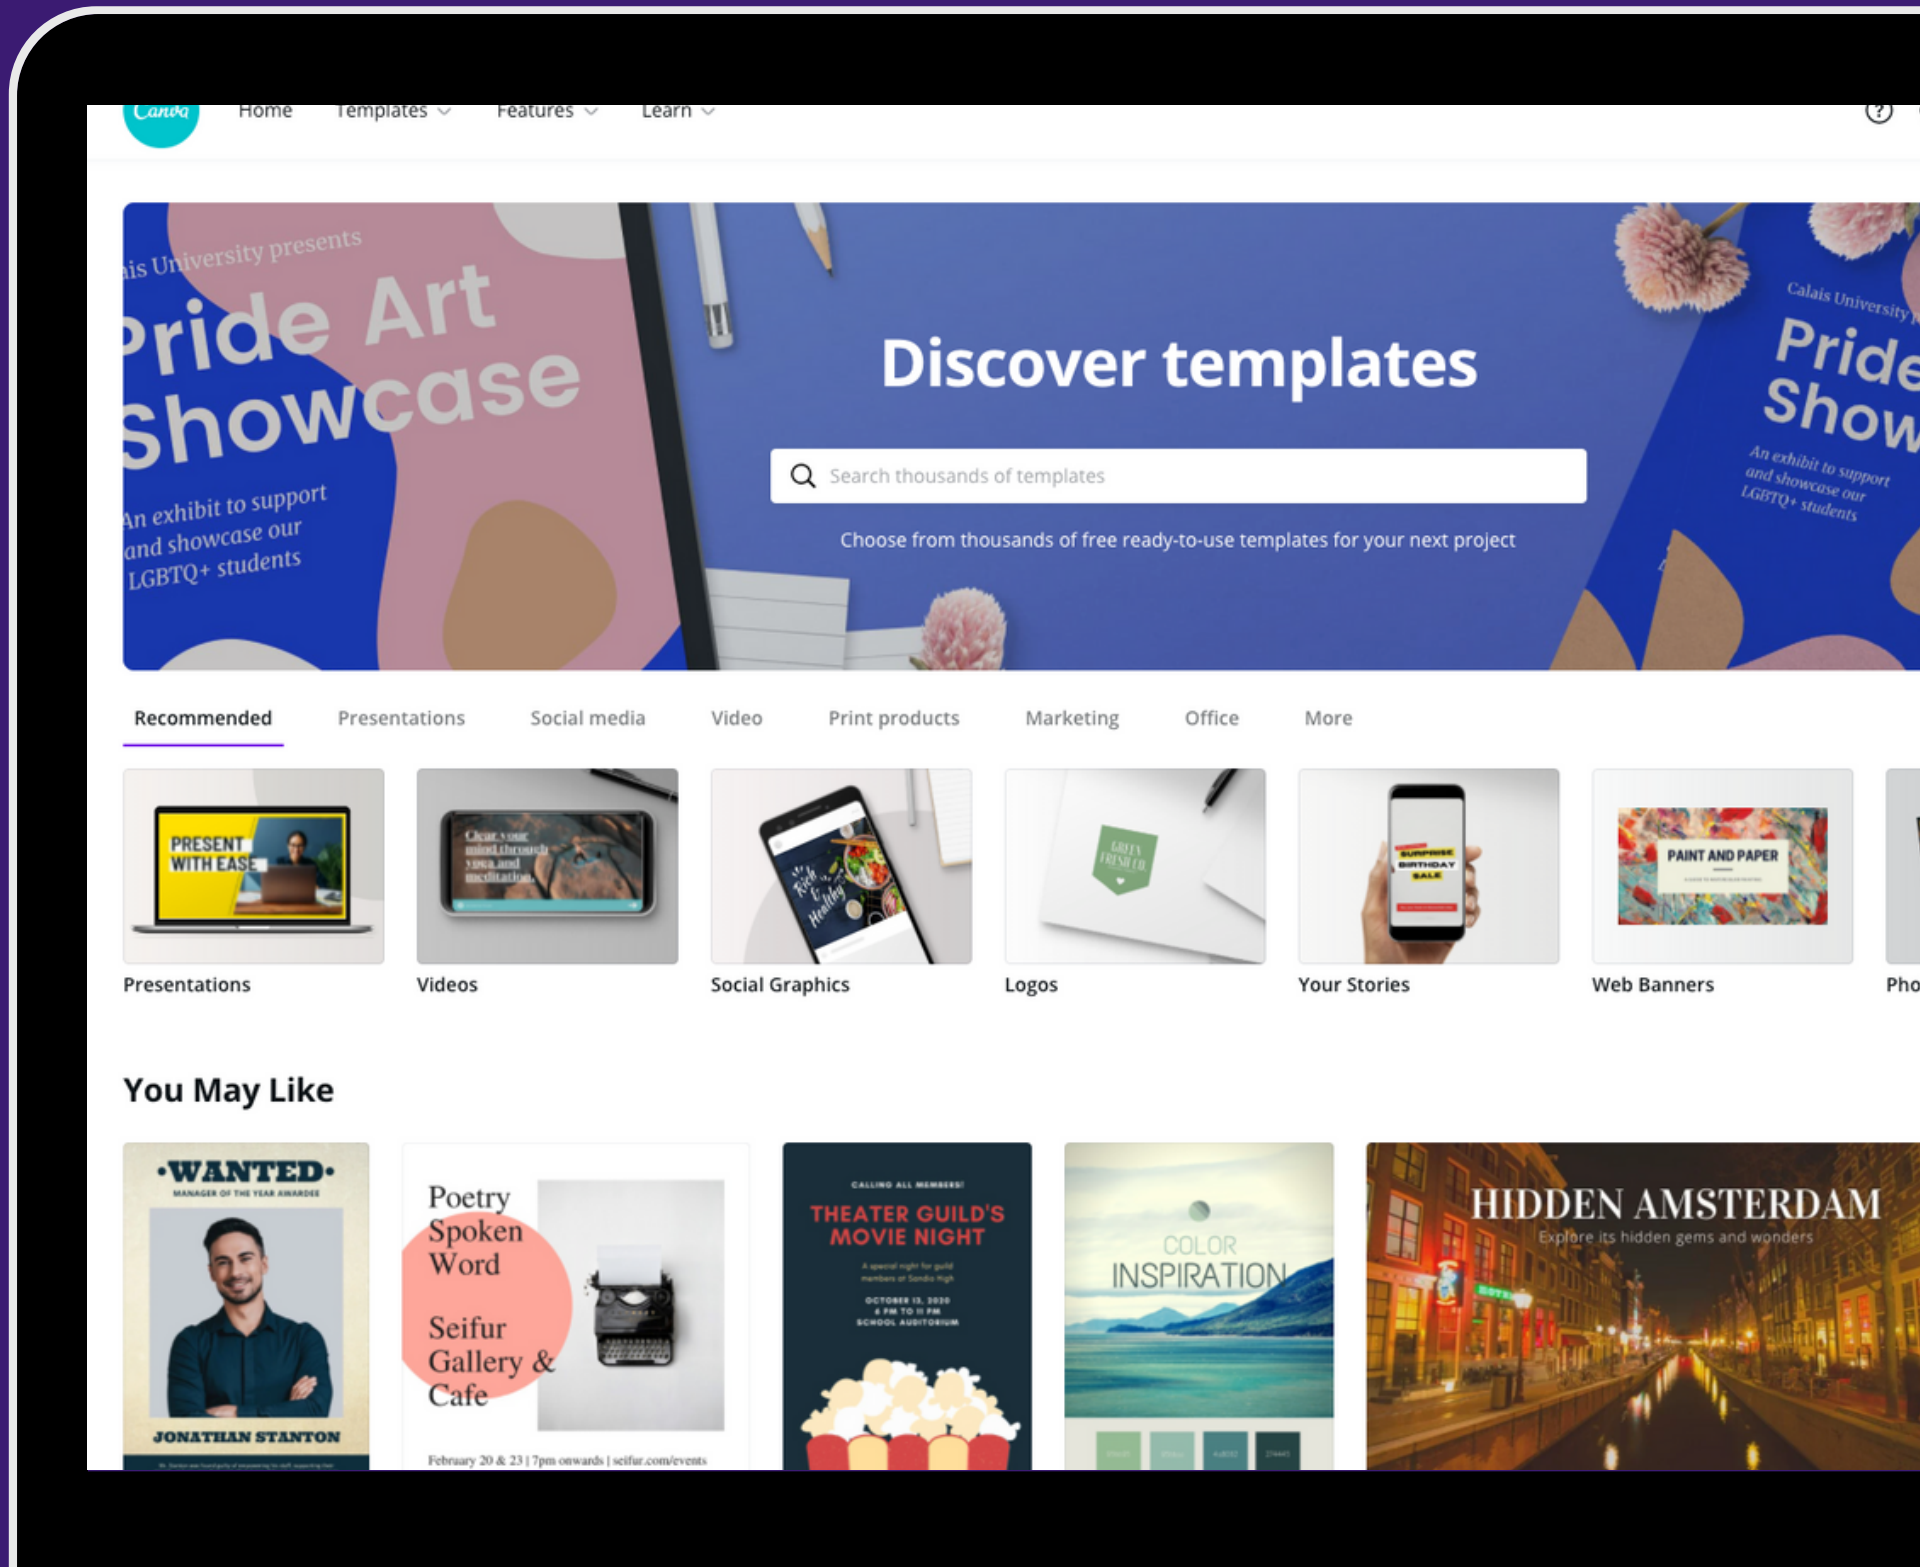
Canva Home Templates Features Learn ?

is University presents
Pride Art Showcase
An exhibit to support and showcase our LGBTQ+ students

Discover templates

Search thousands of templates

Choose from thousands of free ready-to-use templates for your next project

Calais University
Pride Show
An exhibit to support and showcase our LGBTQ+ students

Recommended Presentations Social media Video Print products Marketing Office More

PRESENT WITH EASE
Presentations

Clear your mind through yoga and meditation
Videos

Rich & Healthy
Social Graphics

GREEN FRESH CO.
Logos

SURPRISE BIRTHDAY SALE
Your Stories

PAINT AND PAPER
Web Banners

Pho

You May Like

•WANTED•
MANAGER OF THE YEAR AWARDEE
JONATHAN STANTON

Poetry Spoken Word
Seifur Gallery & Cafe
February 20 & 23 | 7pm onwards | seifur.com/events

CALLING ALL MEMBERS!
THEATER GUILD'S MOVIE NIGHT
A special night for guild members at Sandio High
OCTOBER 13, 2020
6 PM TO 11 PM
SCHOOL AUDITORIUM

COLOR INSPIRATION

HIDDEN AMSTERDAM
Explore its hidden gems and wonders